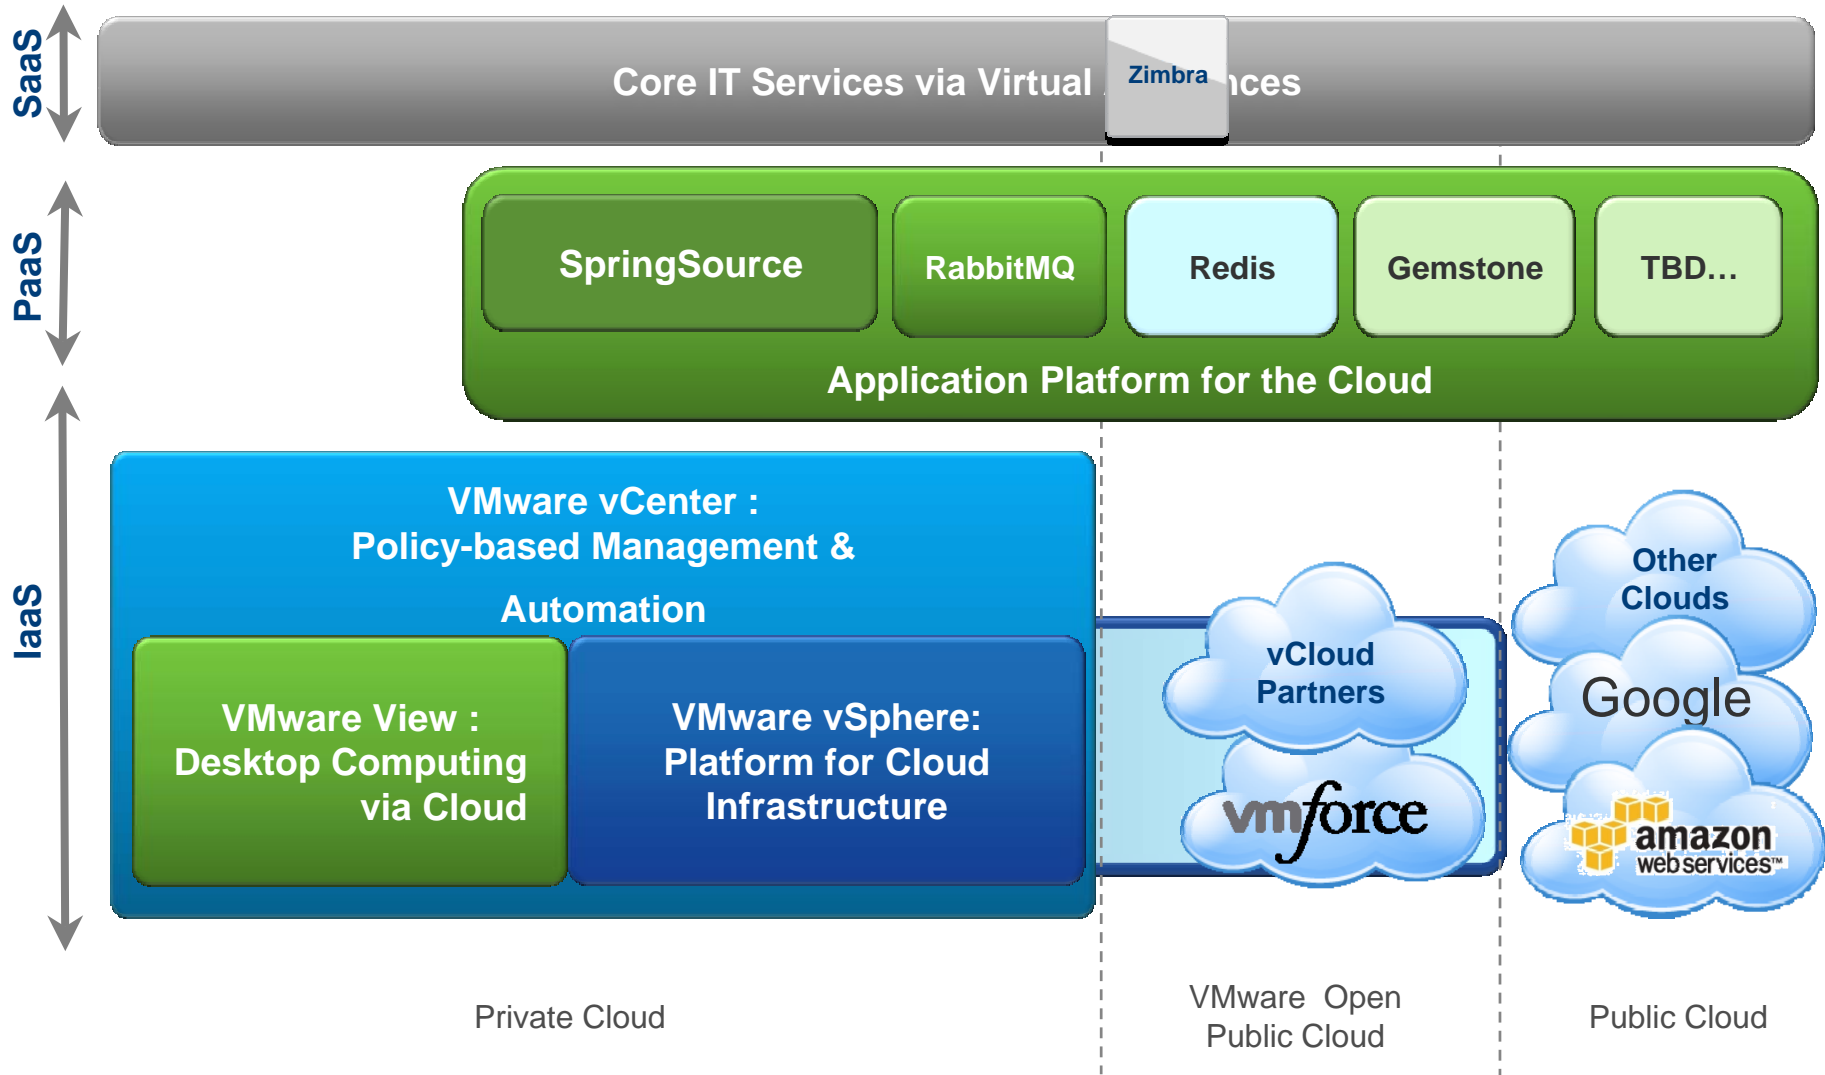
SaaS

Core IT Services via Virtual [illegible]nces

Zimbra

PaaS

SpringSource

RabbitMQ

Redis

Gemstone

TBD…

Application Platform for the Cloud

IaaS

VMware vCenter : Policy-based Management & Automation

VMware View : Desktop Computing via Cloud

VMware vSphere: Platform for Cloud Infrastructure

vCloud Partners

vmforce

Other Clouds

Google

amazon webservices™

Private Cloud

VMware Open Public Cloud

Public Cloud